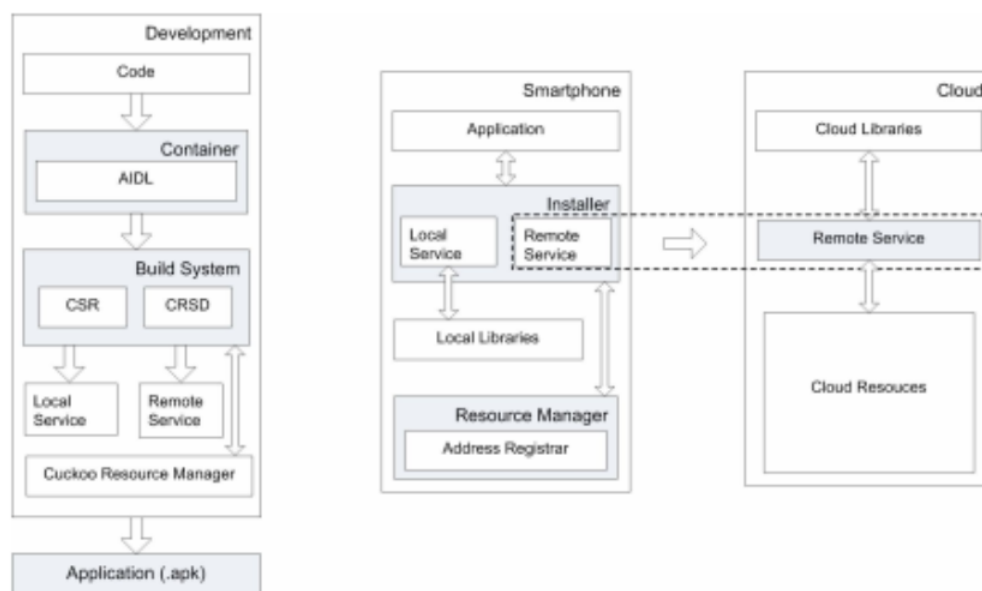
Development

Code

Container

AIDL

Build System

CSR

CRSD

Local Service

Remote Service

Cuckoo Resource Manager

Application (.apk)

Smartphone

Application

Installer

Local Service

Remote Service

Local Libraries

Resource Manager

Address Registrar

Cloud

Cloud Libraries

Remote Service

Cloud Resouces